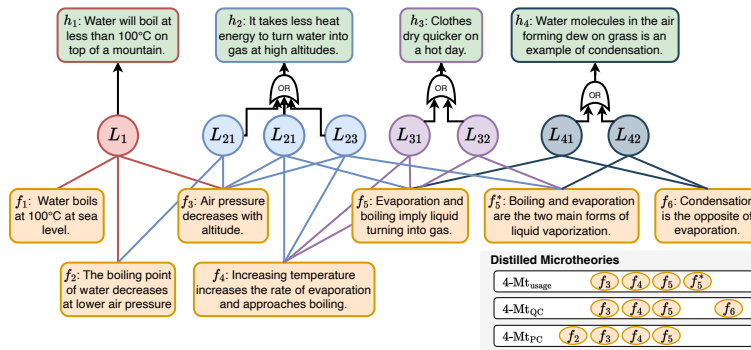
$h_1$: Water will boil at less than 100°C on top of a mountain.

$h_2$: It takes less heat energy to turn water into gas at high altitudes.

$h_3$: Clothes dry quicker on a hot day.

$h_4$: Water molecules in the air forming dew on grass is an example of condensation.

OR

OR

OR

$L_1$

$L_{21}$

$L_{21}$

$L_{23}$

$L_{31}$

$L_{32}$

$L_{41}$

$L_{42}$

$f_1$: Water boils at 100°C at sea level.

$f_3$: Air pressure decreases with altitude.

$f_5$: Evaporation and boiling imply liquid turning into gas.

$f_5^*$: Boiling and evaporation are the two main forms of liquid vaporization.

$f_6$: Condensation is the opposite of evaporation.

$f_2$: The boiling point of water decreases at lower air pressure

$f_4$: Increasing temperature increases the rate of evaporation and approaches boiling.

Distilled Microtheories

4-$\text{Mt}_{\text{usage}}$ $f_3$ $f_4$ $f_5$ $f_5^*$

4-$\text{Mt}_{\text{QC}}$ $f_3$ $f_4$ $f_5$ $f_6$

4-$\text{Mt}_{\text{PC}}$ $f_2$ $f_3$ $f_4$ $f_5$